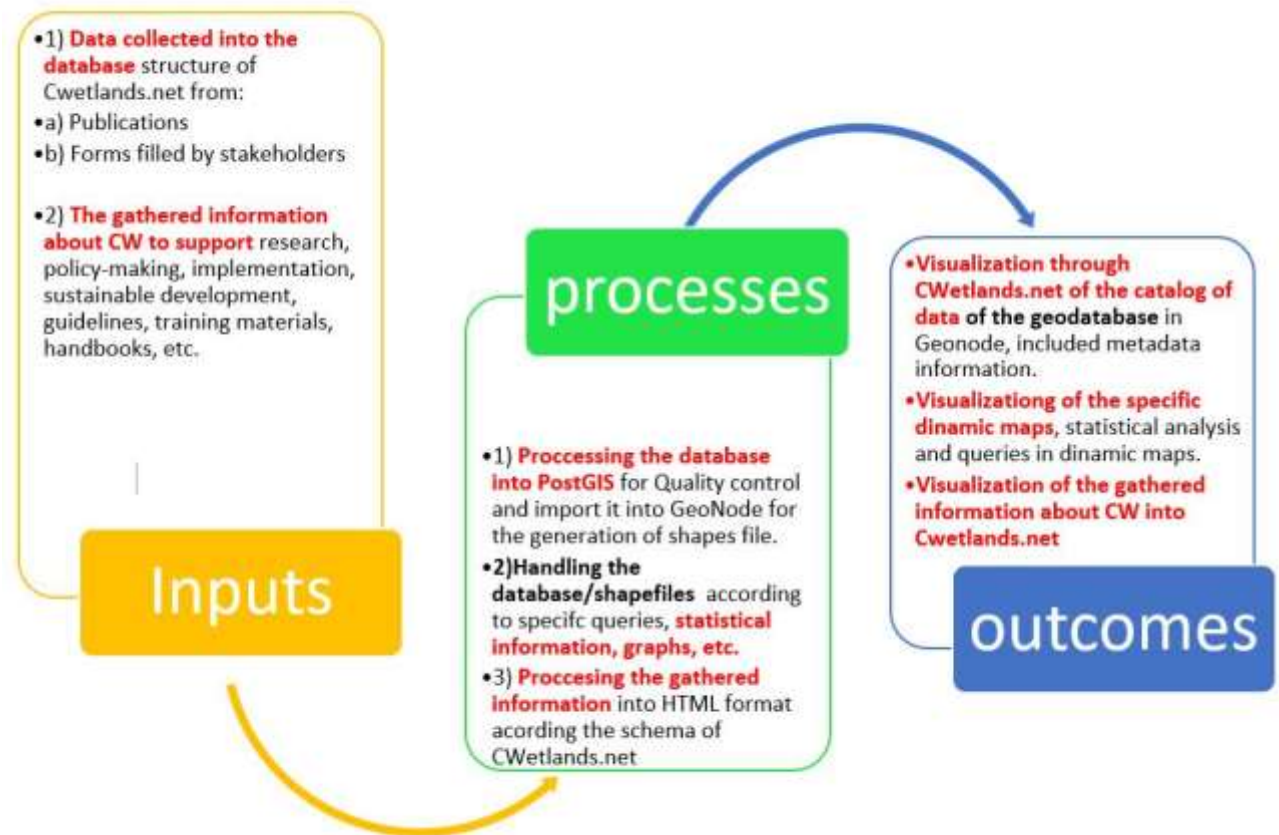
•1) Data collected into the database structure of Cwetlands.net from:
•a) Publications
•b) Forms filled by stakeholders

•2) The gathered information about CW to support research, policy-making, implementation, sustainable development, guidelines, training materials, handbooks, etc.

Inputs

processes

•1) Proccessing the database into PostGIS for Quality control and import it into GeoNode for the generation of shapes file.
•2)Handling the database/shapefiles according to specifc queries, statistical information, graphs, etc.
•3) Proccesing the gathered information into HTML format acording the schema of CWetlands.net

•Visualization through CWetlands.net of the catalog of data of the geodatabase in Geonode, included metadata information.
•Visualizationg of the specific dinamic maps, statistical analysis and queries in dinamic maps.
•Visualization of the gathered information about CW into Cwetlands.net

outcomes